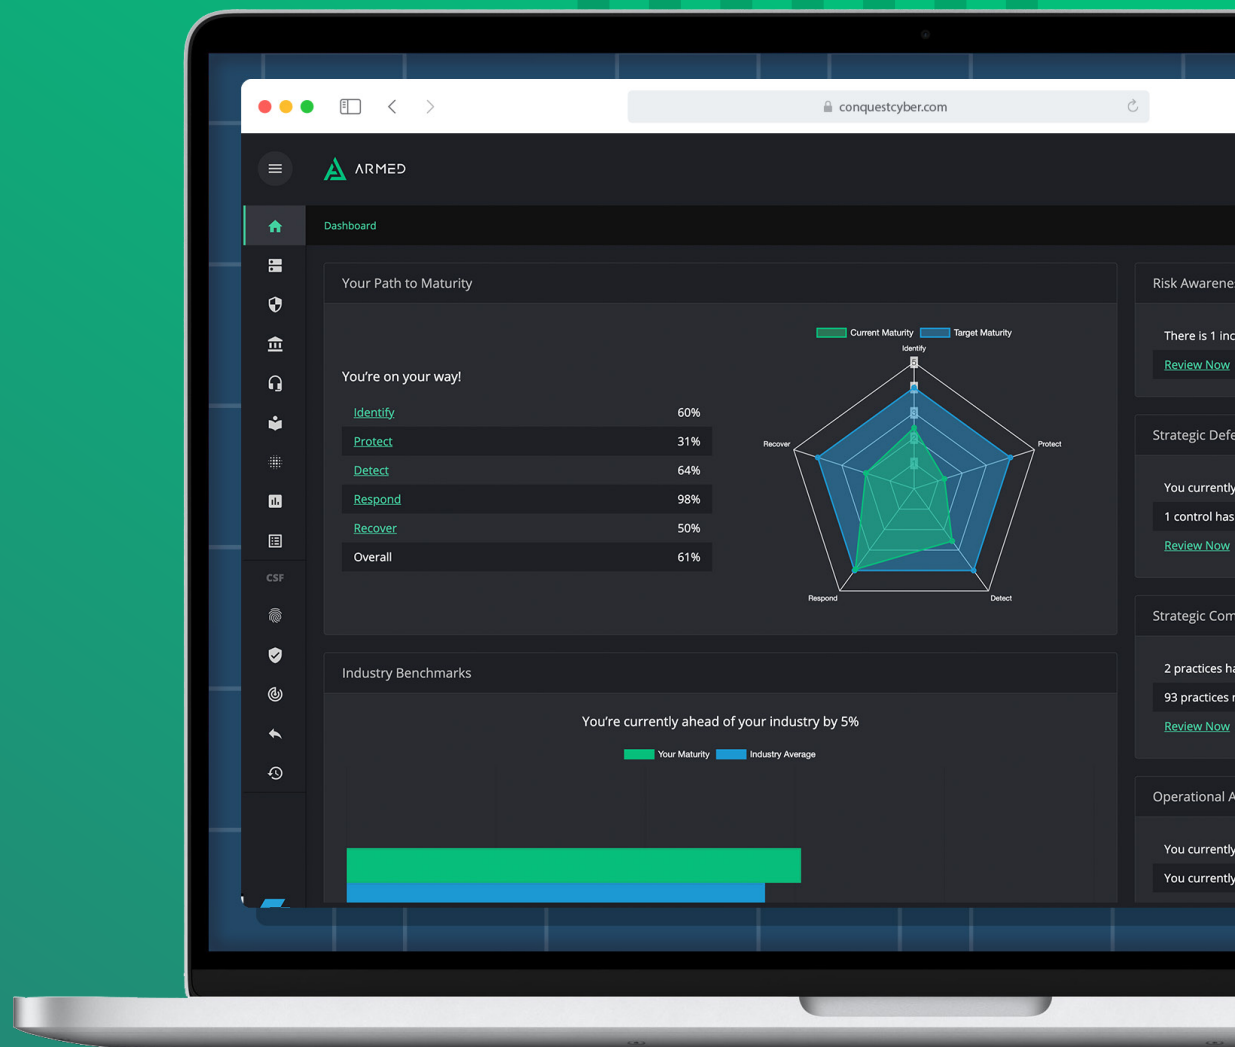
conquestcyber.com

ARMED

CSF

Dashboard

Your Path to Maturity

Current Maturity Target Maturity

You're on your way!

| Identify | 60% |
|---|---|
| Protect | 31% |
| Detect | 64% |
| Respond | 98% |
| Recover | 50% |
| Overall | 61% |

Identify
Protect
Detect
Respond
Recover
5
4
3
2
1

Risk Awarene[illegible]

There is 1 inc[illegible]

Review Now

Strategic Def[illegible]

You currently

1 control has

Review Now

Strategic Com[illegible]

2 practices h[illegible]

93 practices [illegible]

Review Now

Operational A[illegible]

You currently

You currently

Industry Benchmarks

You're currently ahead of your industry by 5%

Your Maturity Industry Average